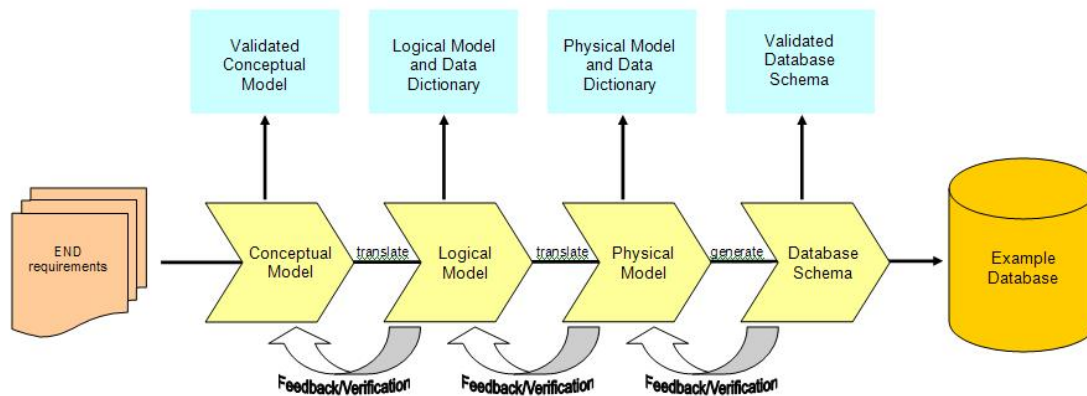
Validated Conceptual Model

Logical Model and Data Dictionary

Physical Model and Data Dictionary

Validated Database Schema

END requirements

Conceptual Model

translate

Logical Model

translate

Physical Model

generate

Database Schema

Example Database

Feedback/Verification

Feedback/Verification

Feedback/Verification